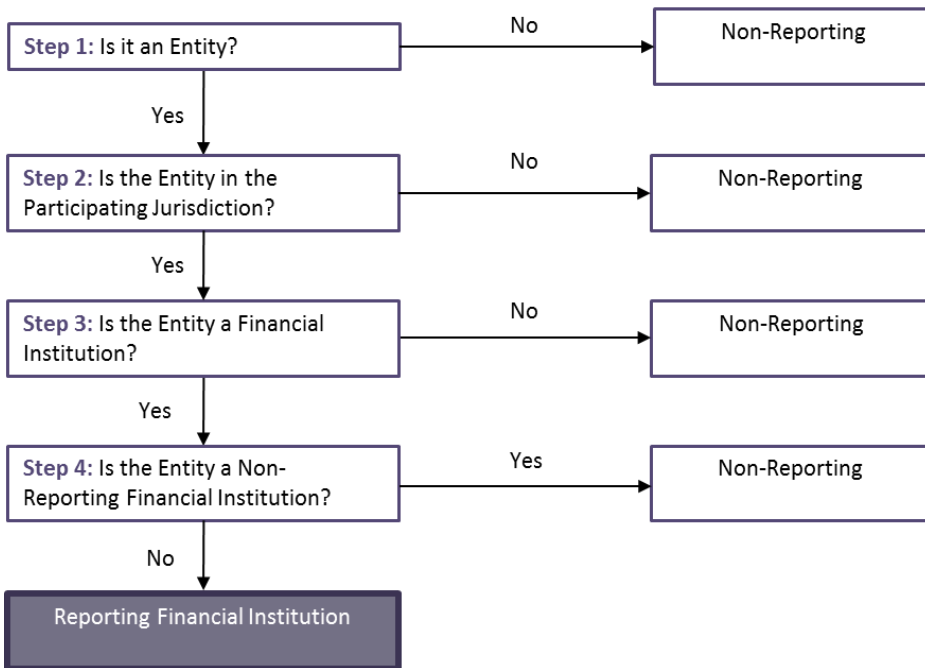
Step 1: Is it an Entity?
No
Non-Reporting
Yes
Step 2: Is the Entity in the Participating Jurisdiction?
No
Non-Reporting
Yes
Step 3: Is the Entity a Financial Institution?
No
Non-Reporting
Yes
Step 4: Is the Entity a Non-Reporting Financial Institution?
Yes
Non-Reporting
No
Reporting Financial Institution